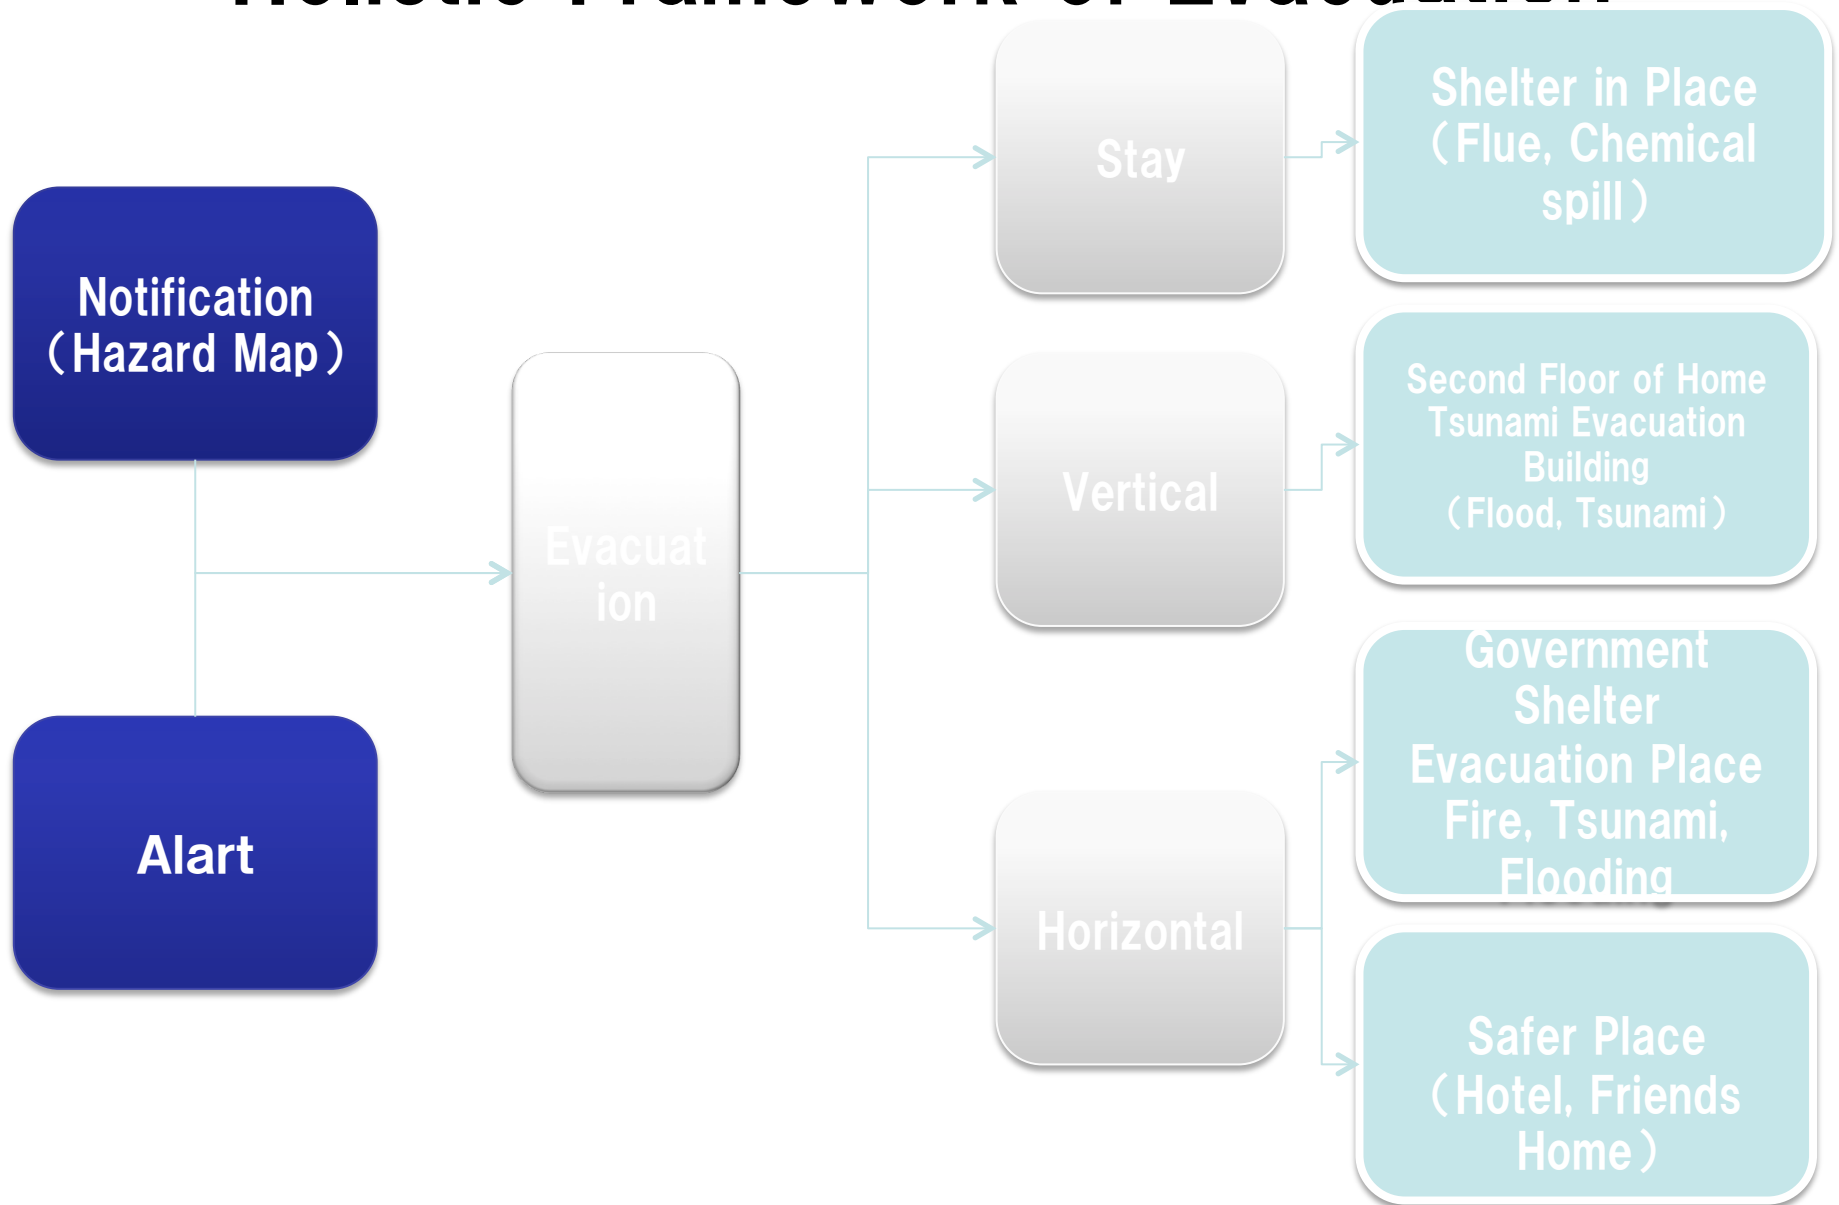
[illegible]

Notification（Hazard Map）

Alart

Evacuation

Stay

Vertical

Horizontal

Shelter in Place（Flue, Chemical spill）

Second Floor of Home
Tsunami Evacuation Building
（Flood, Tsunami）

Government Shelter
Evacuation Place
Fire, Tsunami, Flooding

Safer Place（Hotel, Friends Home）